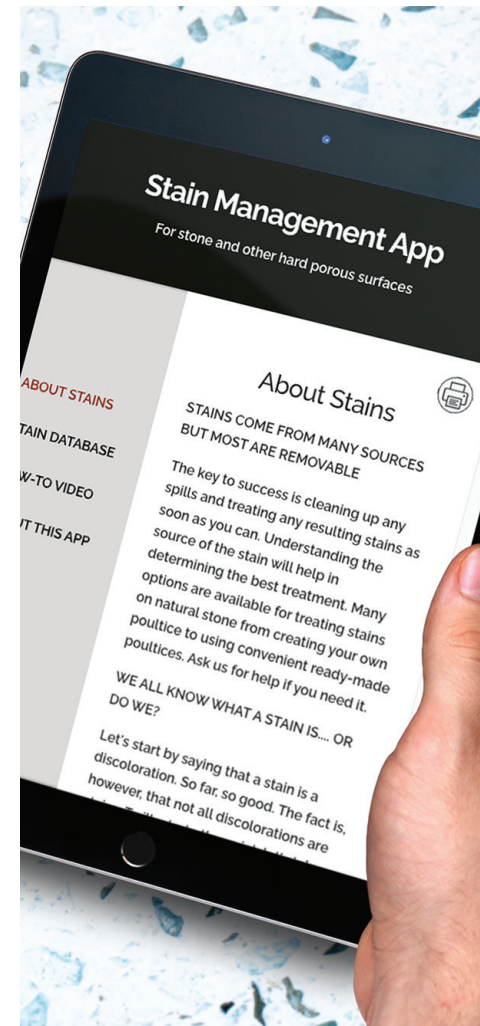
Stain Management App

For stone and other hard porous surfaces

ABOUT STAINS

TAIN DATABASE

W-TO VIDEO

UT THIS APP

About Stains

STAINS COME FROM MANY SOURCES BUT MOST ARE REMOVABLE

The key to success is cleaning up any spills and treating any resulting stains as soon as you can. Understanding the source of the stain will help in determining the best treatment. Many options are available for treating stains on natural stone from creating your own poultice to using convenient ready-made poultices. Ask us for help if you need it.

WE ALL KNOW WHAT A STAIN IS.... OR DO WE?

Let's start by saying that a stain is a discoloration. So far, so good. The fact is, however, that not all discolorations are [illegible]